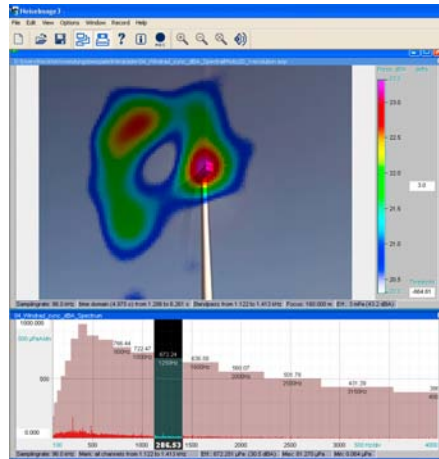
NoiseImage 3
File Edit View Options Window Record Help
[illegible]
23.0
22.5
22.0
3.0
21.5
21.0
20.5
-984.81
Samplingrate: 96.0 kHz Time domain (4.370 s) from 1.206 to 6.261 s Bandpass from 1.122 to 1.413 kHz Focus: 100.000 m Eff.: 1.5 mPa (43.2 dBA)
04_Windrad_zuruc_dBA_Spectrum
1000.000
500 µPa/kHz
500
0.000
766.44
500Hz
772.47
800Hz
872.24
1250Hz
836.09
1600Hz
560.07
2000Hz
501.76
2500Hz
431.39
3150Hz
100
500
1000
1500
2000
2500
3000
500 Hz/div
4000
286.53
Samplingrate: 96.0 kHz Max: all channels from 1.122 to 1.413 kHz Eff.: 672.251 µPa (30.5 dBA) Max: 81.270 µPa Min: 0.064 µPa